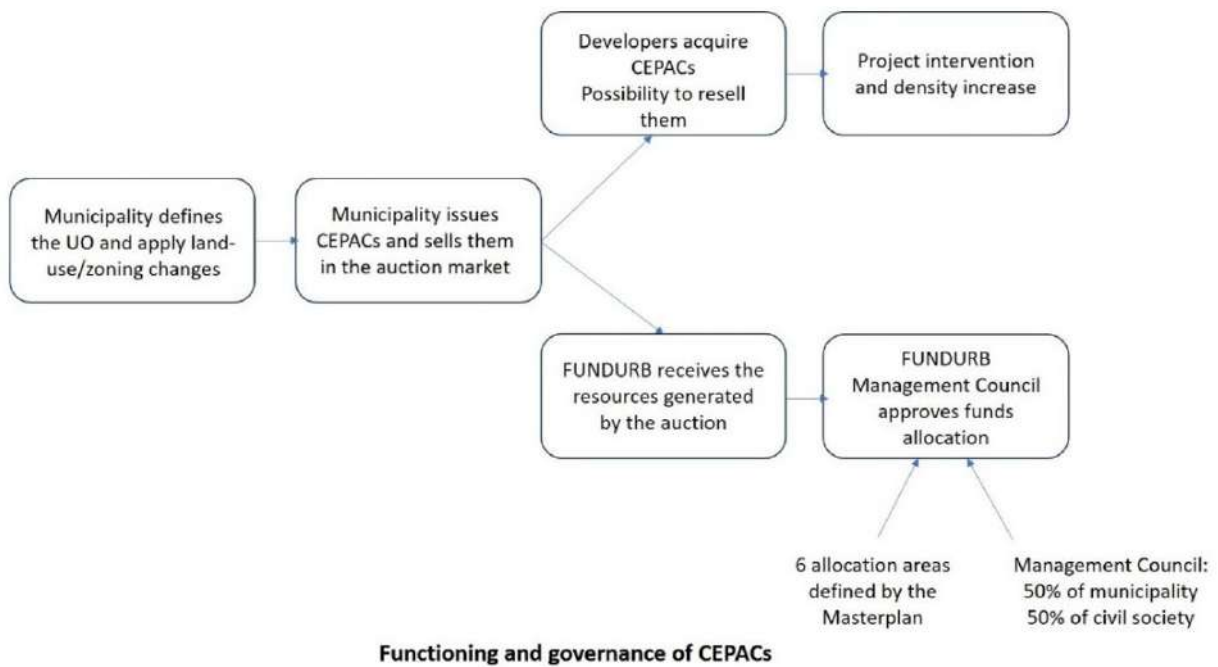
Municipality defines the UO and apply land-use/zoning changes

Municipality issues CEPACs and sells them in the auction market

Developers acquire CEPACs
Possibility to resell them

Project intervention and density increase

FUNDURB receives the resources generated by the auction

FUNDURB
Management Council approves funds allocation

6 allocation areas defined by the Masterplan

Management Council:
50% of municipality
50% of civil society

Functioning and governance of CEPACs